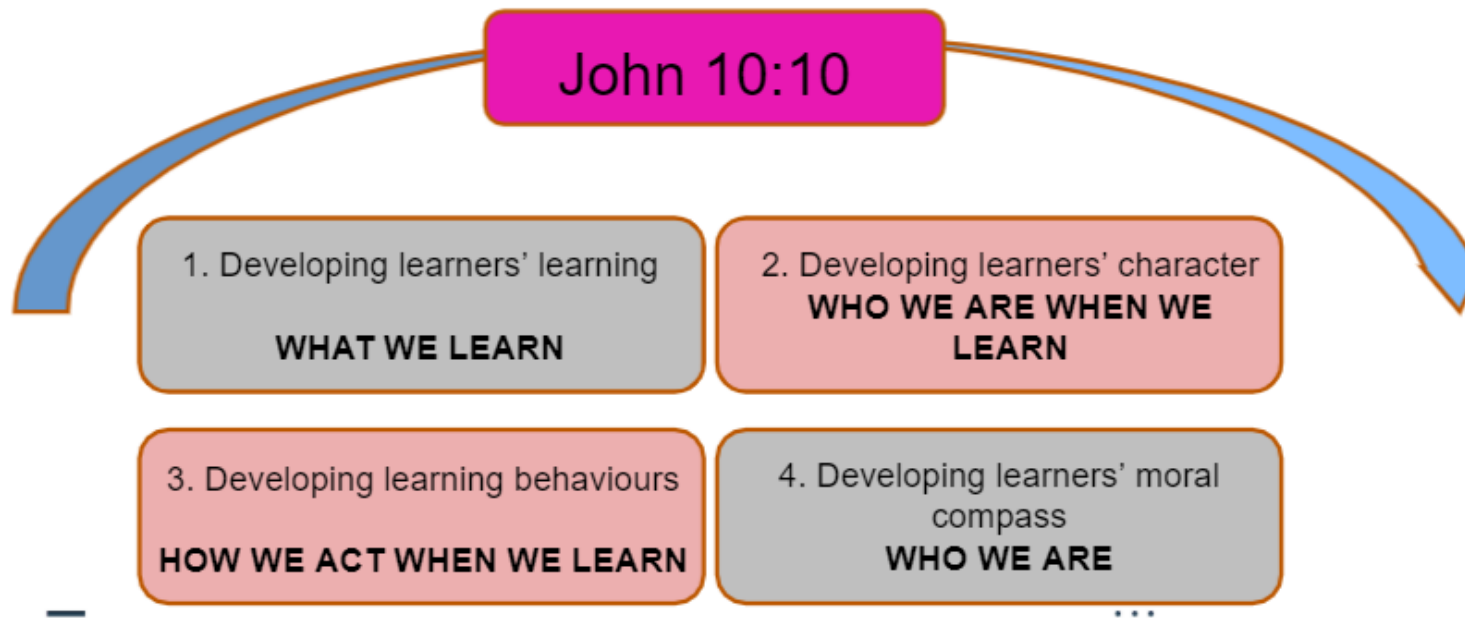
John 10:10

1. Developing learners' learning

WHAT WE LEARN

2. Developing learners' character
WHO WE ARE WHEN WE LEARN

3. Developing learning behaviours

HOW WE ACT WHEN WE LEARN

4. Developing learners' moral compass
WHO WE ARE